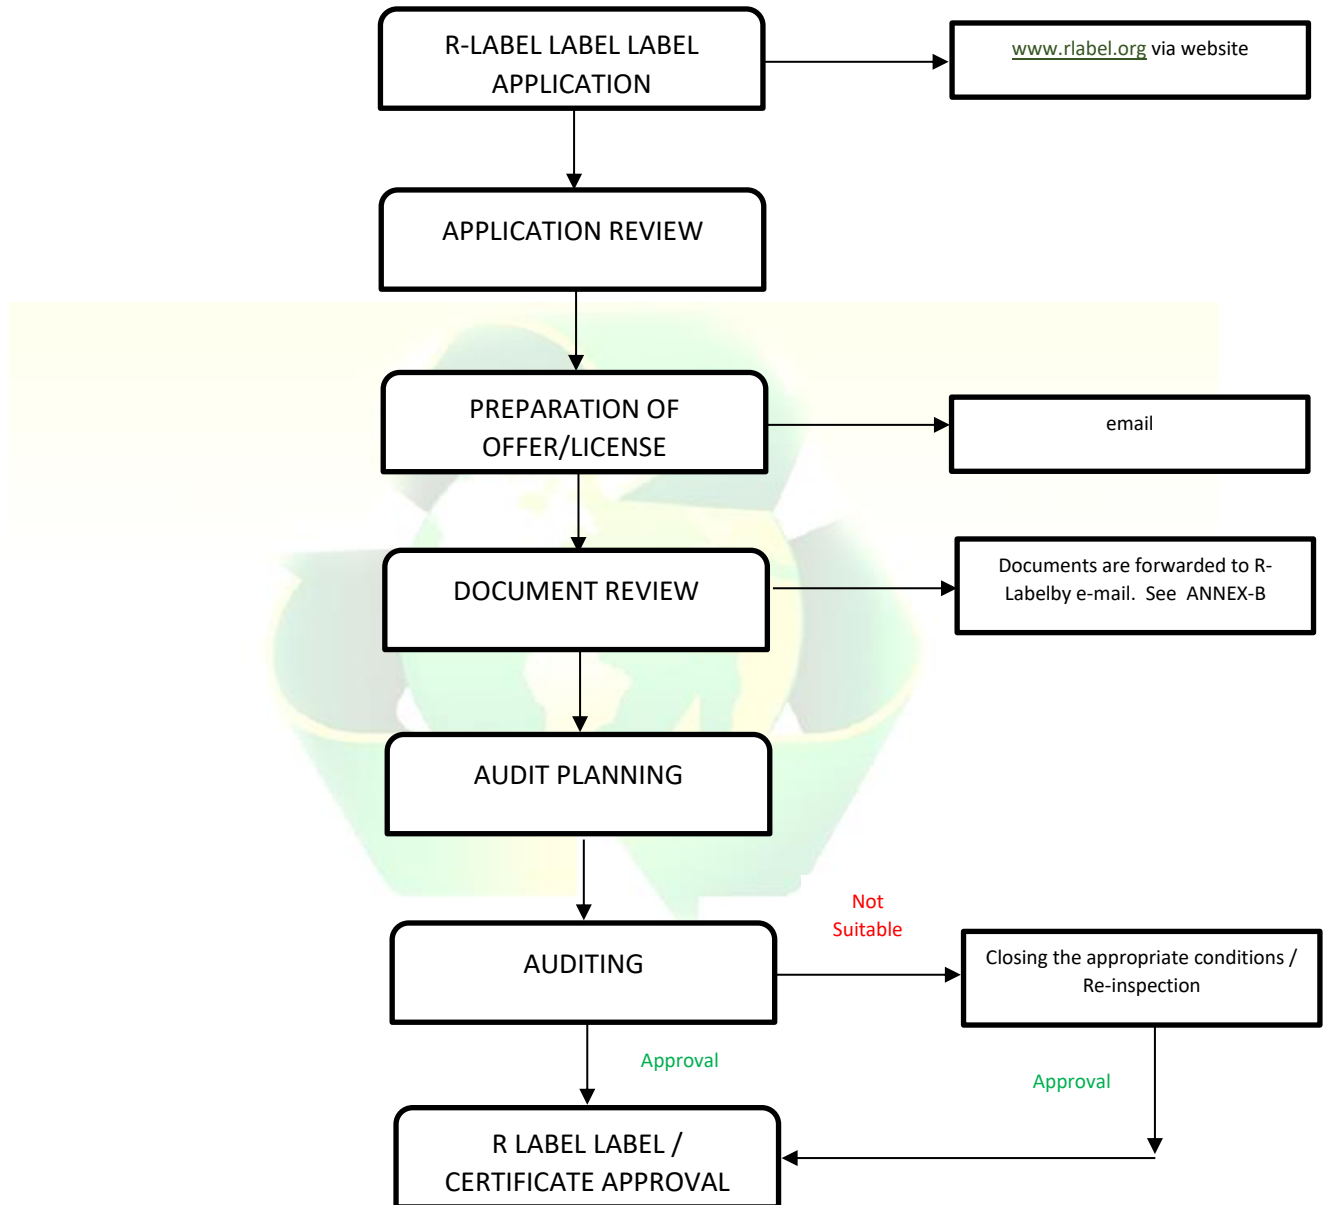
R-LABEL LABEL LABEL APPLICATION

www.rlabel.org via website

APPLICATION REVIEW

PREPARATION OF OFFER/LICENSE

email

DOCUMENT REVIEW

Documents are forwarded to R-Labelby e-mail. See ANNEX-B

AUDIT PLANNING

Not Suitable

AUDITING

Closing the appropriate conditions / Re-inspection

Approval

Approval

R LABEL LABEL / CERTIFICATE APPROVAL